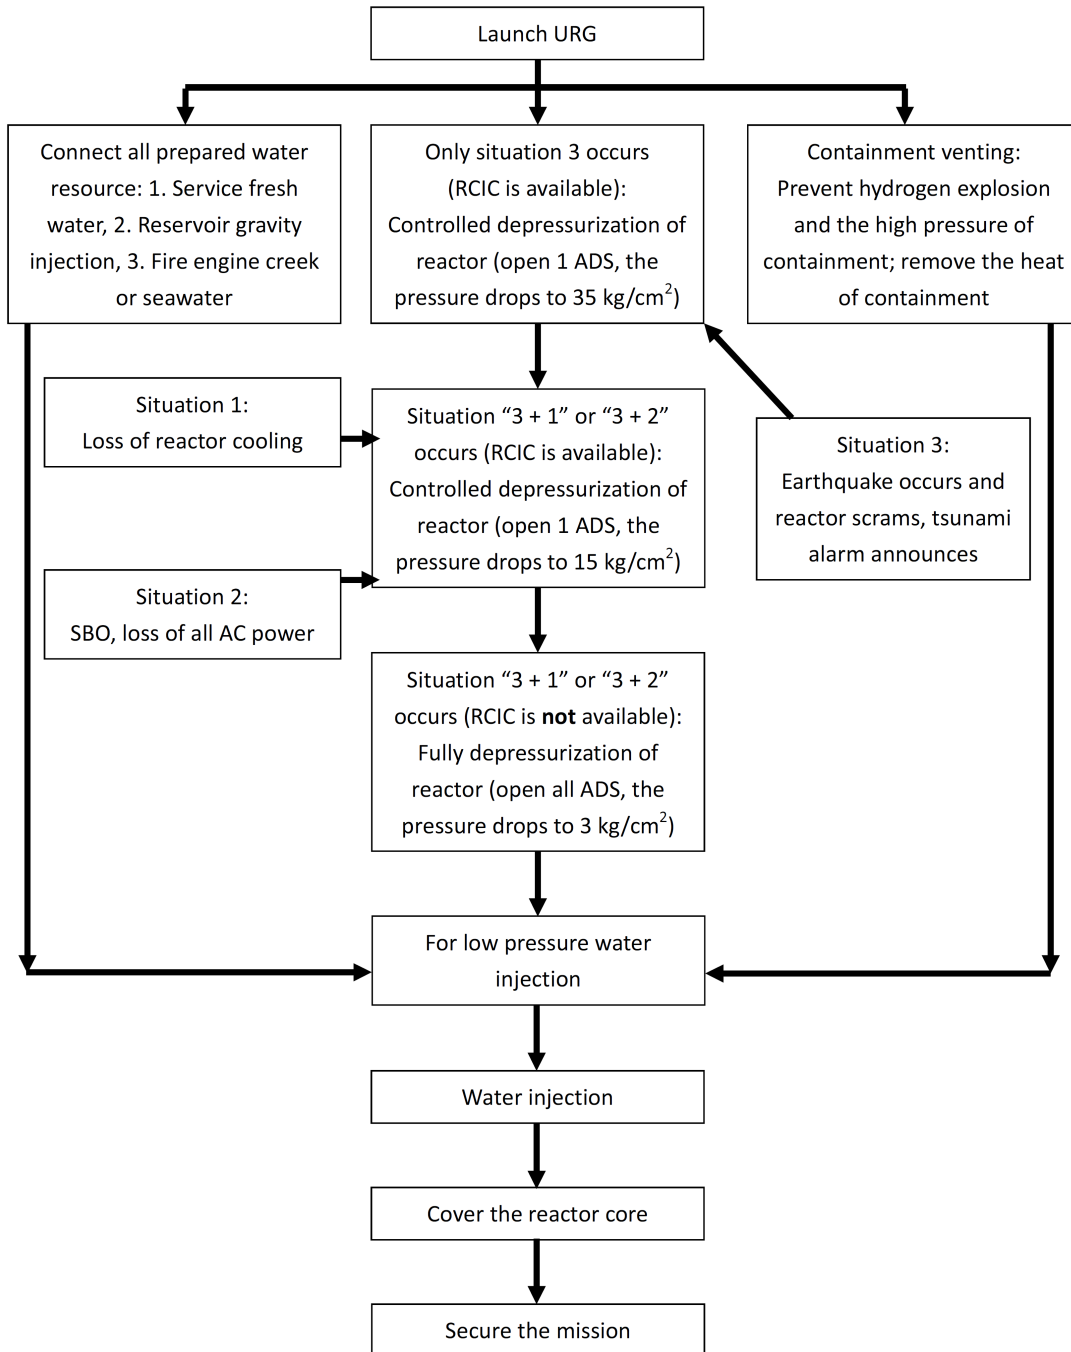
Launch URG

Connect all prepared water resource: 1. Service fresh water, 2. Reservoir gravity injection, 3. Fire engine creek or seawater

Only situation 3 occurs (RCIC is available): Controlled depressurization of reactor (open 1 ADS, the pressure drops to 35 kg/cm$^2$)

Containment venting: Prevent hydrogen explosion and the high pressure of containment; remove the heat of containment

Situation 1: Loss of reactor cooling

Situation "3 + 1" or "3 + 2" occurs (RCIC is available): Controlled depressurization of reactor (open 1 ADS, the pressure drops to 15 kg/cm$^2$)

Situation 3: Earthquake occurs and reactor scrams, tsunami alarm announces

Situation 2: SBO, loss of all AC power

Situation "3 + 1" or "3 + 2" occurs (RCIC is **not** available): Fully depressurization of reactor (open all ADS, the pressure drops to 3 kg/cm$^2$)

For low pressure water injection

Water injection

Cover the reactor core

Secure the mission